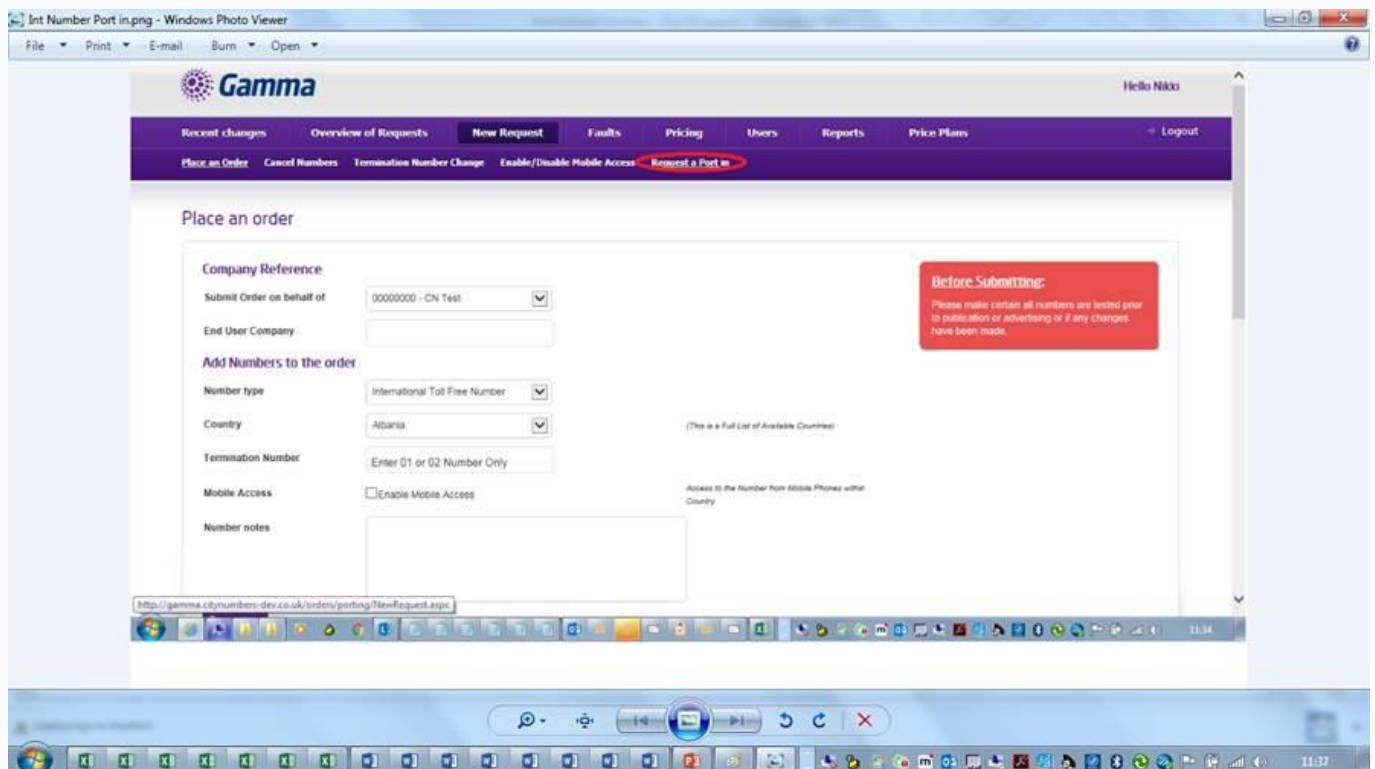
Int Number Port in.png - Windows Photo Viewer

File Print E-mail Burn Open

Gamma

Hello Nikki

Recent changes Overview of Requests New Request Faults Pricing Users Reports Price Plans Logout

Place an Order Cancel Numbers Termination Number Change Enable/Disable Mobile Access Request a Port in

Place an order

Company Reference

Submit Order on behalf of 00000000 - CN Test

End User Company

Add Numbers to the order

Number type International Toll Free Number

Country Albania (This is a Full List of Available Countries)

Termination Number Enter 01 or 02 Number Only

Mobile Access Enable Mobile Access Access to the Number from Mobile Phones within Country

Number notes

Before Submitting:

Please make certain all numbers are tested prior to publication or advertising or if any changes have been made.

http://gamma.citynumbers-dev.co.uk/orders/porting/NewRequest.aspx

11:34

11:37